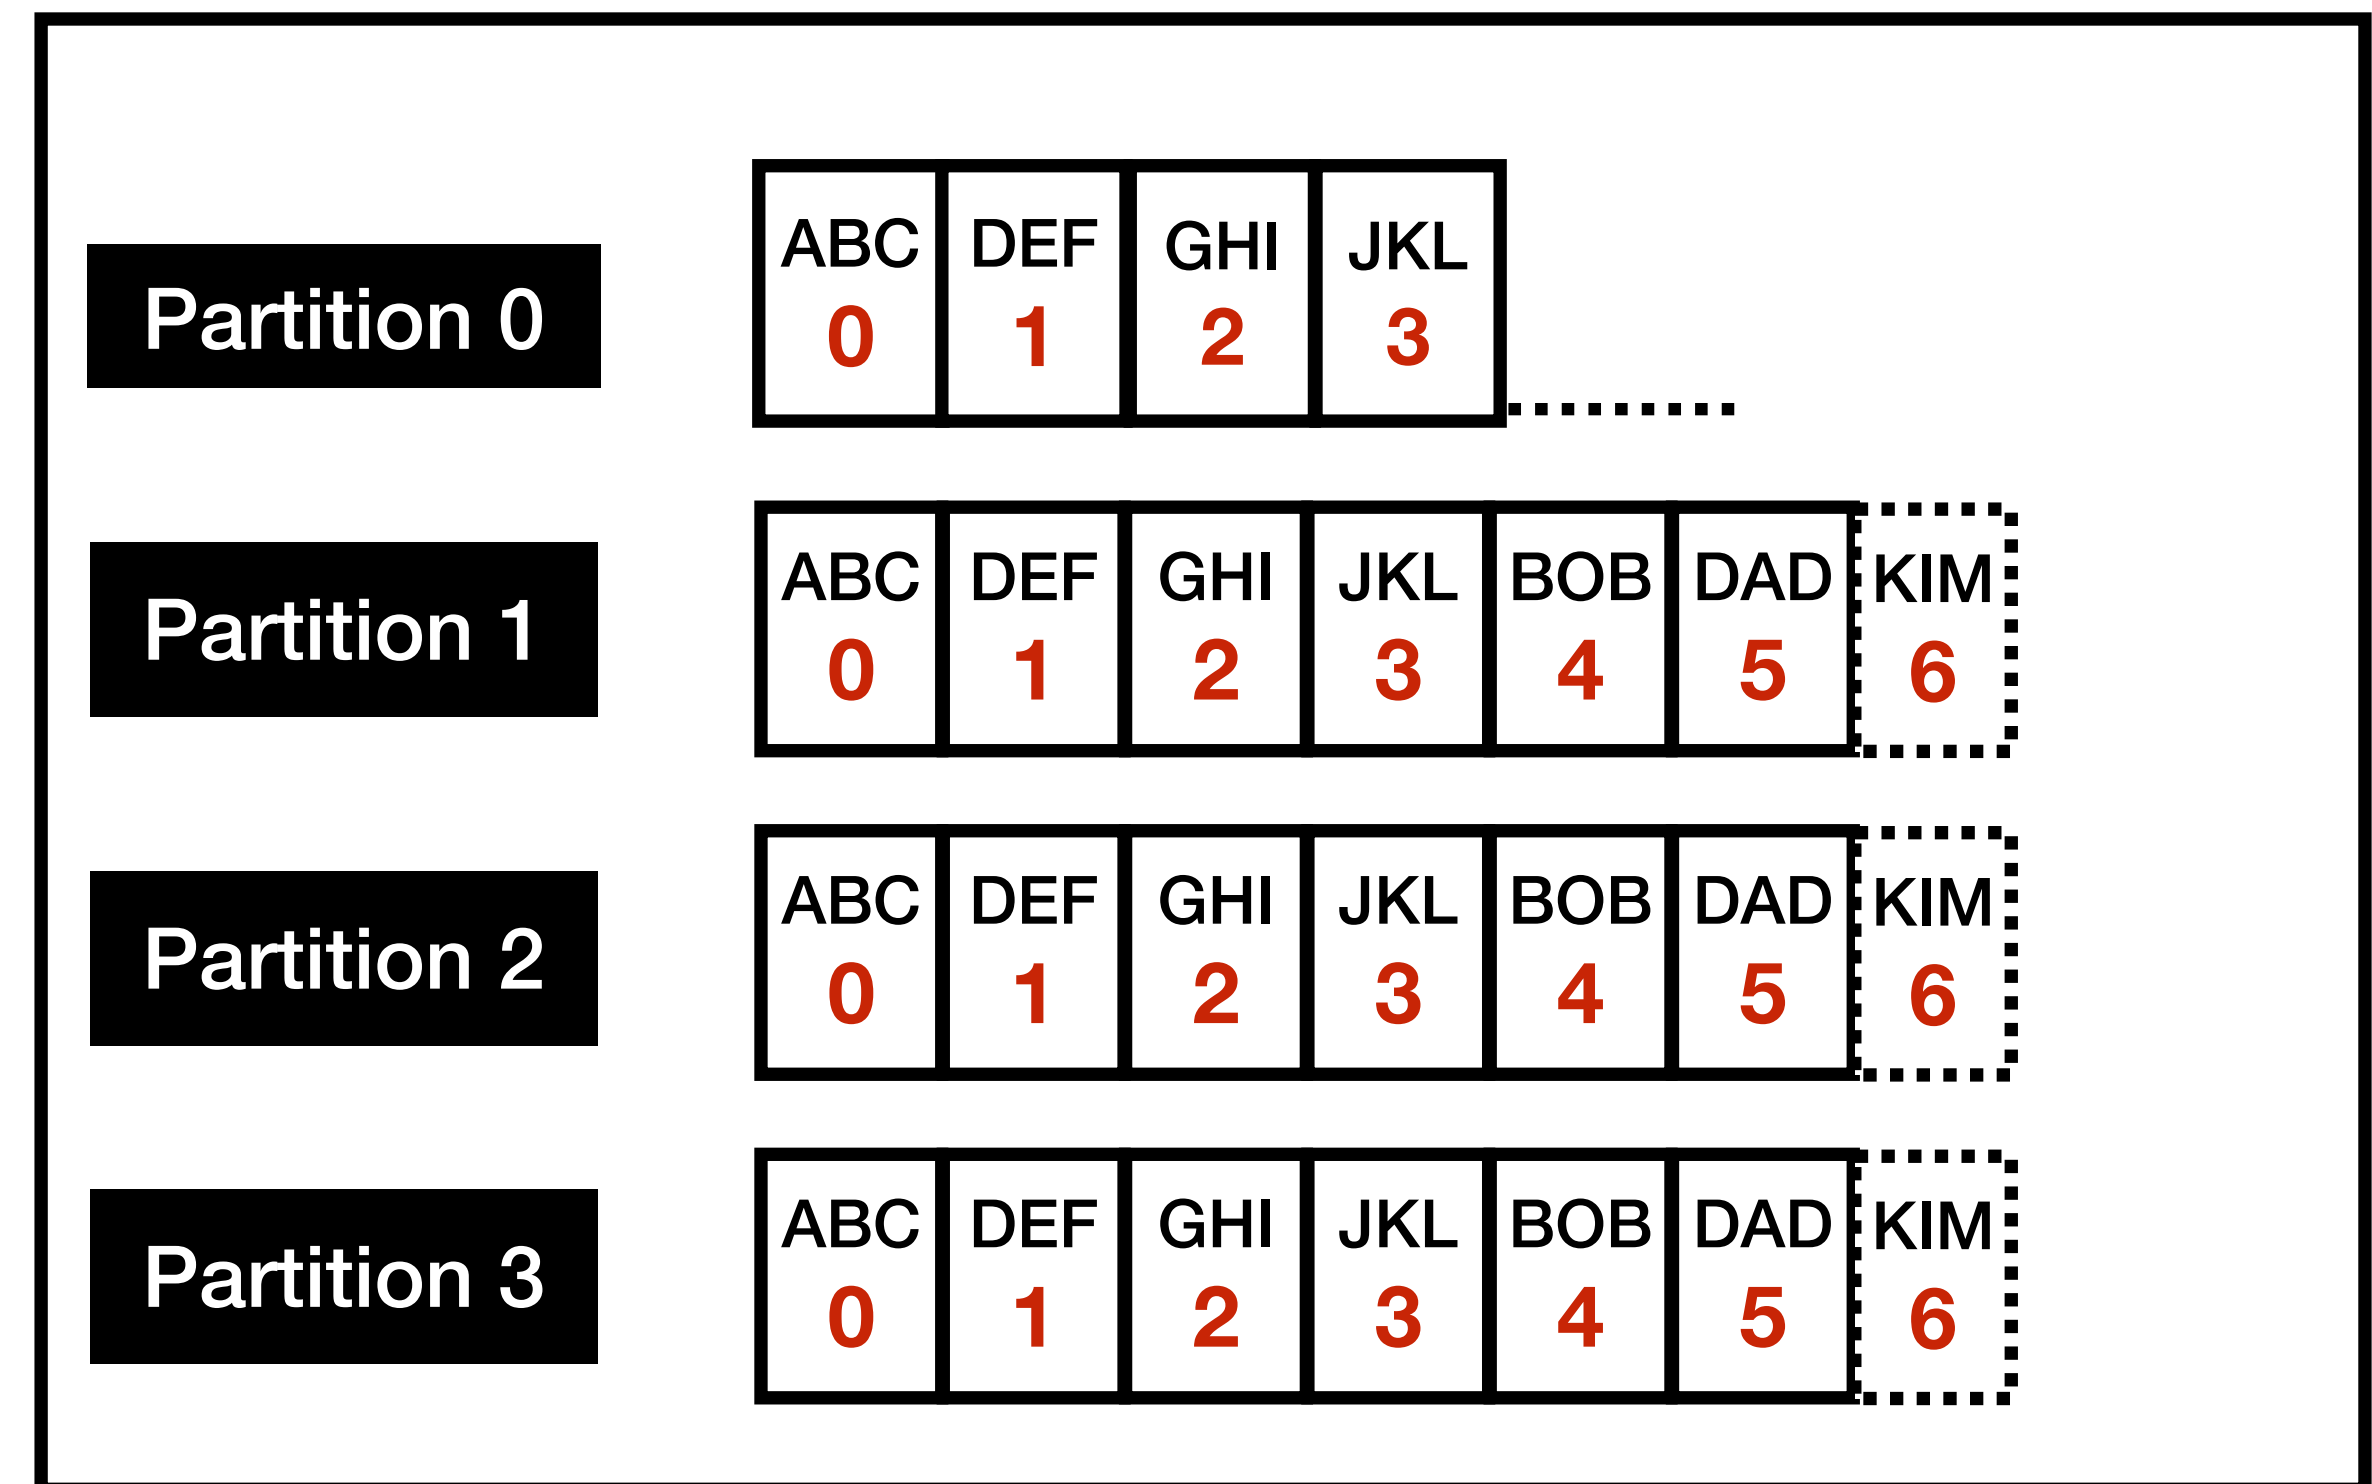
Partition 0

| ABC 0 | DEF 1 | GHI 2 | JKL 3 |
|---|---|---|---|

Partition 1

| ABC 0 | DEF 1 | GHI 2 | JKL 3 | BOB 4 | DAD 5 | KIM 6 |
|---|---|---|---|---|---|---|

Partition 2

| ABC 0 | DEF 1 | GHI 2 | JKL 3 | BOB 4 | DAD 5 | KIM 6 |
|---|---|---|---|---|---|---|

Partition 3

| ABC 0 | DEF 1 | GHI 2 | JKL 3 | BOB 4 | DAD 5 | KIM 6 |
|---|---|---|---|---|---|---|